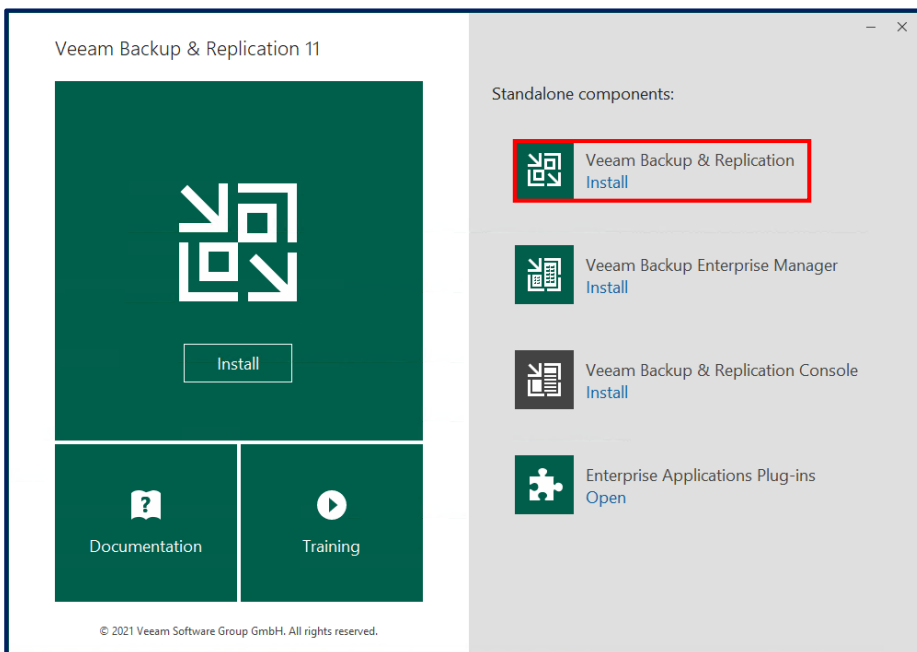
Veeam Backup & Replication 11

Install

Documentation

Training

© 2021 Veeam Software Group GmbH. All rights reserved.

Standalone components:

Veeam Backup & Replication
Install

Veeam Backup Enterprise Manager
Install

Veeam Backup & Replication Console
Install

Enterprise Applications Plug-ins
Open